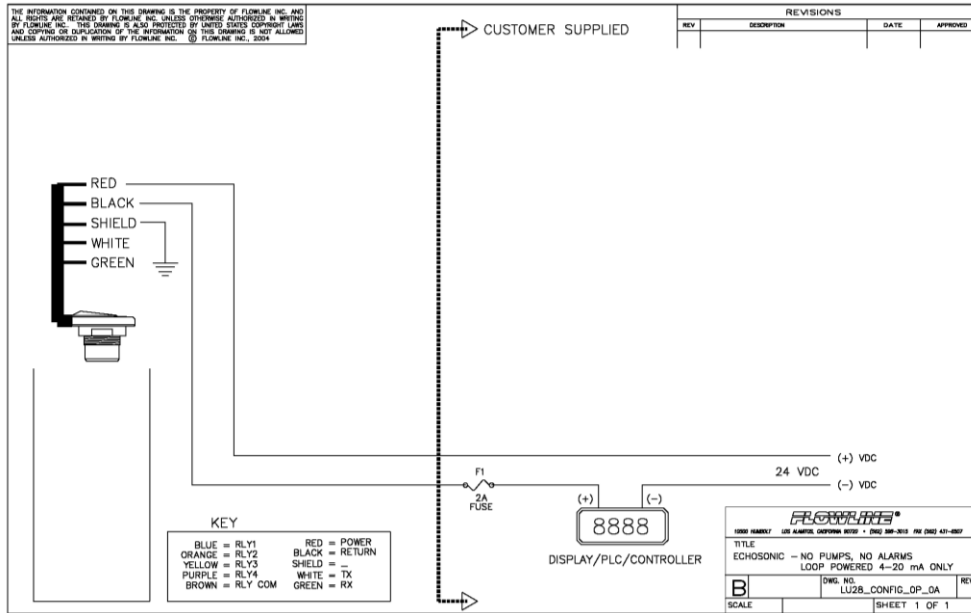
THE INFORMATION CONTAINED ON THIS DRAWING IS THE PROPERTY OF FLOWLINE INC. AND ALL RIGHTS ARE RETAINED BY FLOWLINE INC. UNLESS OTHERWISE AUTHORIZED IN WRITING BY FLOWLINE INC.. THIS DRAWING IS ALSO PROTECTED BY UNITED STATES COPYRIGHT LAWS AND COPYING OR DUPLICATION OF THE INFORMATION ON THIS DRAWING IS NOT ALLOWED UNLESS AUTHORIZED IN WRITING BY FLOWLINE INC. © FLOWLINE INC., 2004

CUSTOMER SUPPLIED

REVISIONS

| REV | DESCRIPTION | DATE | APPROVED |
|---|---|---|---|
| | | | |

RED
BLACK
SHIELD
WHITE
GREEN

(+) VDC
24 VDC
(−) VDC

F1
2A
FUSE

(+) (−)
8888
DISPLAY/PLC/CONTROLLER

KEY
BLUE = RLY1
ORANGE = RLY2
YELLOW = RLY3
PURPLE = RLY4
BROWN = RLY COM
RED = POWER
BLACK = RETURN
SHIELD = _
WHITE = TX
GREEN = RX

FLOWLINE®
10500 HUMBOLT LOS ALAMITOS, CALIFORNIA 90720 • (562) 598-3015 FAX (562) 431-8507
TITLE
ECHOSONIC – NO PUMPS, NO ALARMS
LOOP POWERED 4–20 mA ONLY
B
DWG. NO.
LU28_CONFIG_0P_0A
REV
SCALE
SHEET 1 OF 1